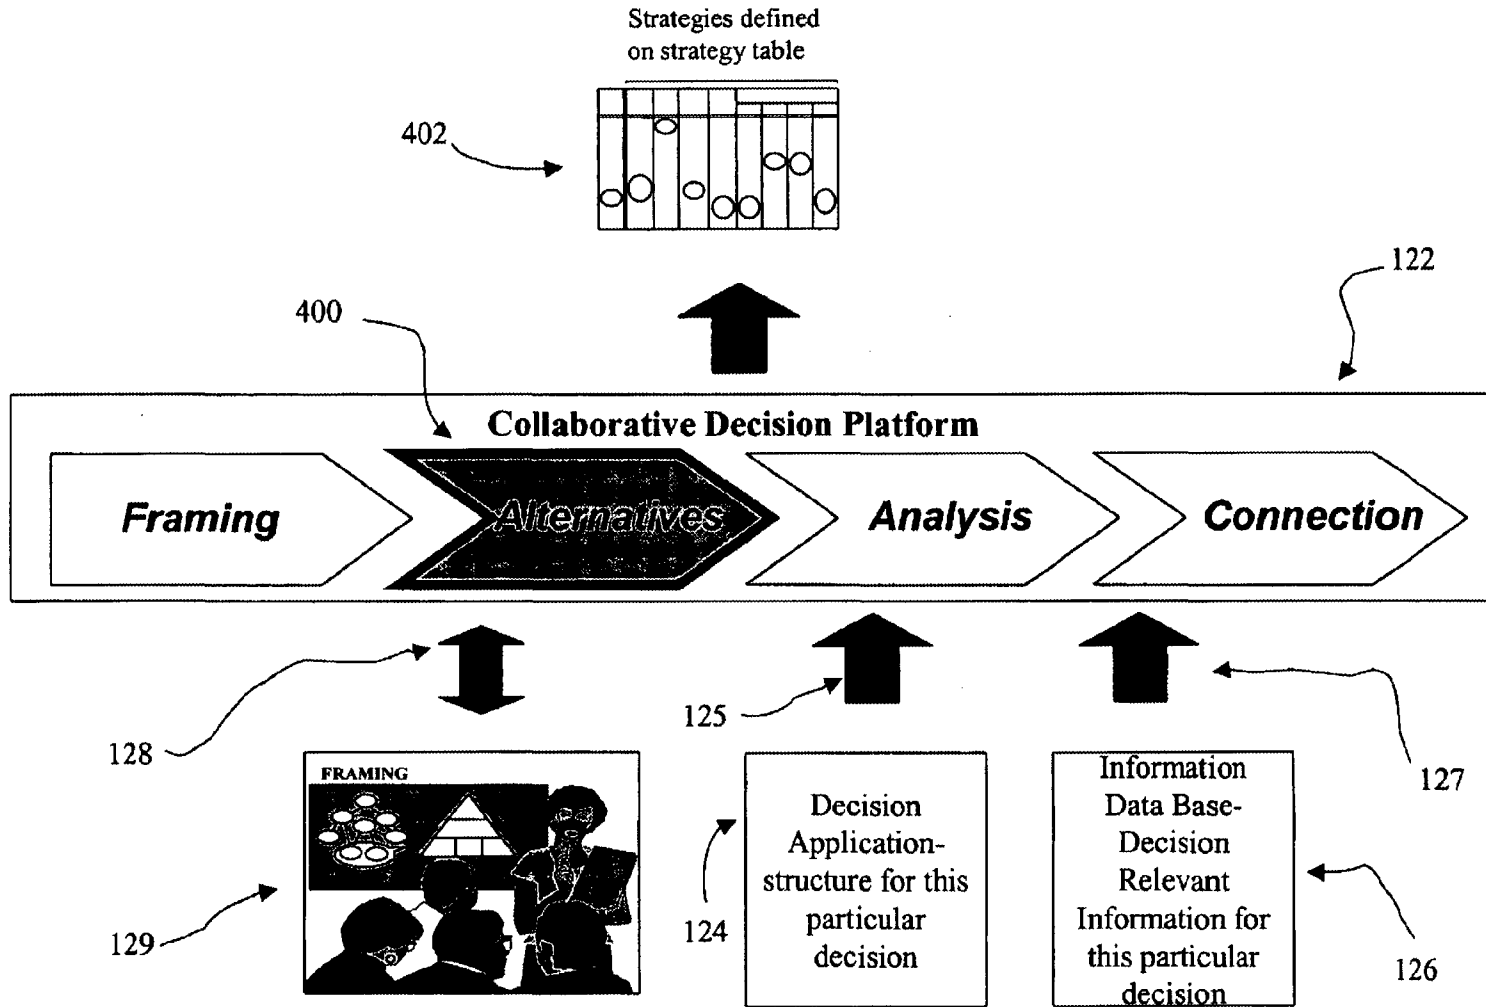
Strategies defined on strategy table

402

400

122

Collaborative Decision Platform

Framing

Alternatives

Analysis

Connection

128

125

127

FRAMING

129

Decision Application-structure for this particular decision

124

Information Data Base-Decision Relevant Information for this particular decision

126